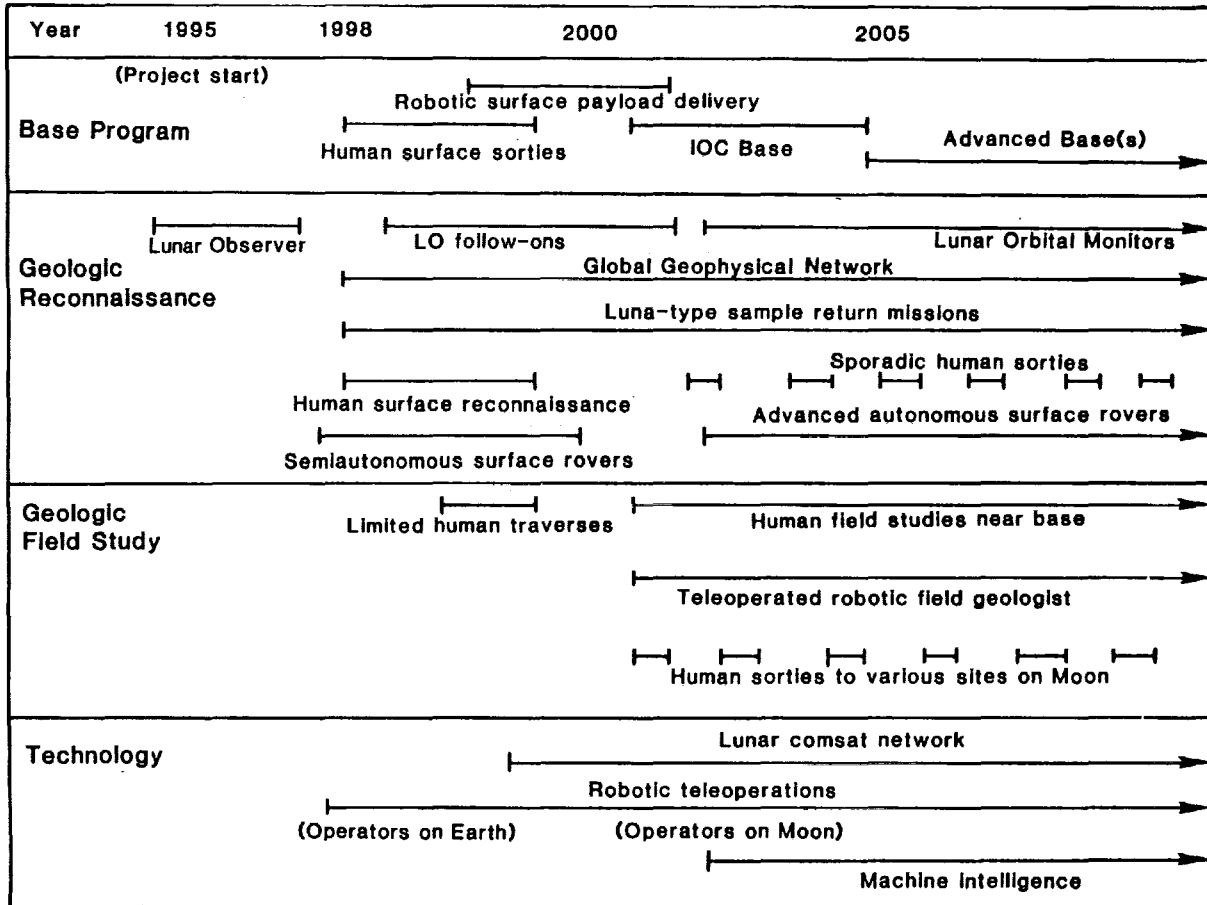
Year 1995 1998 2000 2005

(Project start)

Robotic surface payload delivery

Base Program

Human surface sorties

IOC Base

Advanced Base(s)

Lunar Observer

LO follow-ons

Lunar Orbital Monitors

Geologic Reconnaissance

Global Geophysical Network

Luna-type sample return missions

Sporadic human sorties

Human surface reconnaissance

Advanced autonomous surface rovers

Semiautonomous surface rovers

Geologic Field Study

Limited human traverses

Human field studies near base

Teleoperated robotic field geologist

Human sorties to various sites on Moon

Technology

Lunar comsat network

Robotic teleoperations

(Operators on Earth)

(Operators on Moon)

Machine intelligence